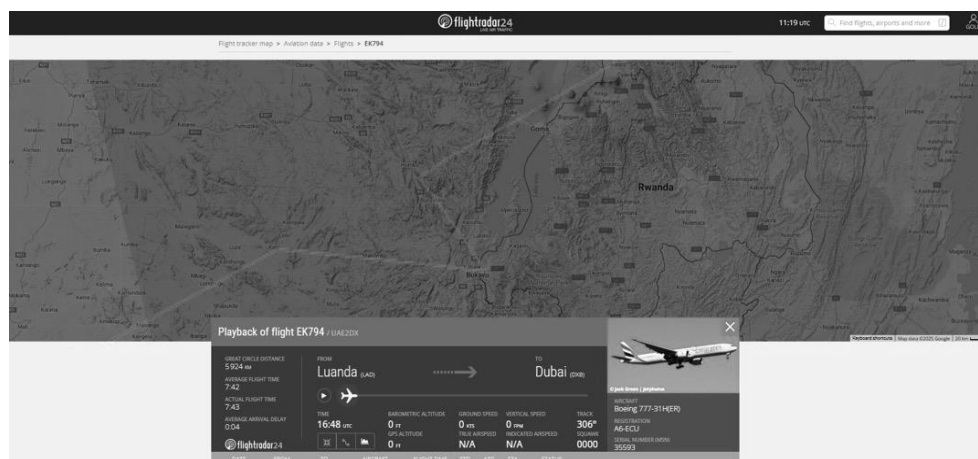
flightradar24
LIVE AIR TRAFFIC

11:19 UTC

Find flights, airports and more

Flight tracker map > Aviation data > Flights > EK794

Goma

Rwanda

Bukavu

Keyboard shortcuts | Map data ©2025 Google | 20 km

Playback of flight EK794 / UAE2DX

GREAT CIRCLE DISTANCE
5 924 KM
AVERAGE FLIGHT TIME
7:42
ACTUAL FLIGHT TIME
7:43
AVERAGE ARRIVAL DELAY
0:04

FROM
Luanda (LAD)

TO
Dubai (DXB)

TIME
16:48 UTC

BAROMETRIC ALTITUDE
0 FT
GPS ALTITUDE
0 FT

GROUND SPEED
0 KTS
TRUE AIRSPEED
N/A

VERTICAL SPEED
0 FPM
INDICATED AIRSPEED
N/A

TRACK
306°
SQUAWK
0000

flightradar24

© Jack Green | Jetphotos

AIRCRAFT
Boeing 777-31H(ER)
REGISTRATION
A6-ECU
SERIAL NUMBER (MSN)
35593